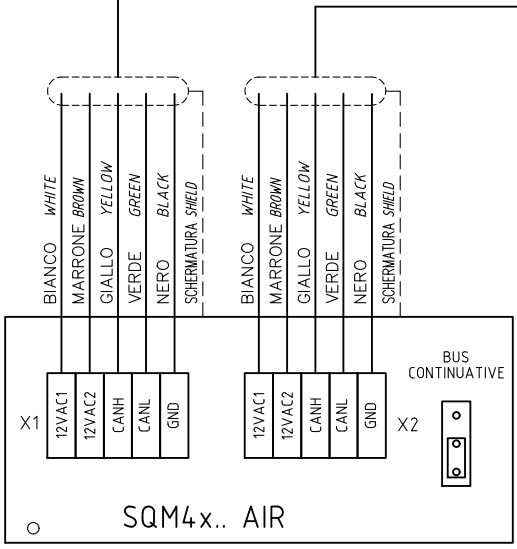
BIANCO WHITE
MARRONE BROWN
GIALLO YELLOW
VERDE GREEN
NERO BLACK
SCHERMATURA SHIELD

BIANCO WHITE
MARRONE BROWN
GIALLO YELLOW
VERDE GREEN
NERO BLACK
SCHERMATURA SHIELD

BUS CONTINUATIVE

X1
12VAC1
12VAC2
CANH
CANL
GND

12VAC1
12VAC2
CANH
CANL
GND
X2

SQM4x.. AIR